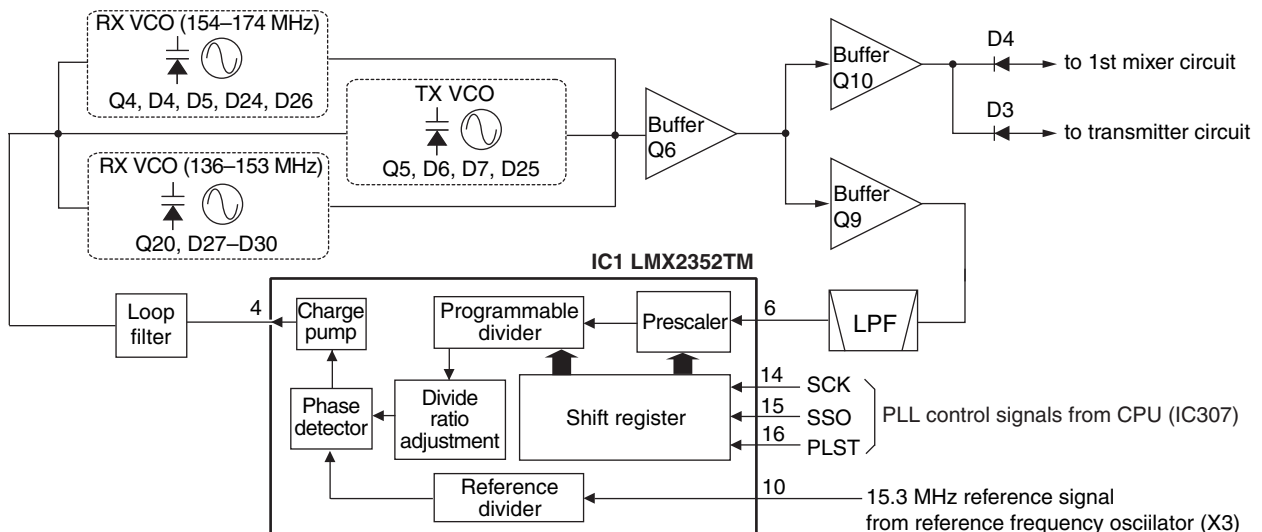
RX VCO (154–174 MHz)

Q4, D4, D5, D24, D26

TX VCO

Q5, D6, D7, D25

RX VCO (136–153 MHz)

Q20, D27–D30

Buffer Q6

Buffer Q10

D4

to 1st mixer circuit

D3

to transmitter circuit

Buffer Q9

IC1 LMX2352TM

Loop filter

4

Charge pump

Programmable divider

Prescaler

6

LPF

Phase detector

Divide ratio adjustment

Shift register

14 SCK

15 SSO

16 PLST

PLL control signals from CPU (IC307)

Reference divider

10

15.3 MHz reference signal from reference frequency osciilator (X3)